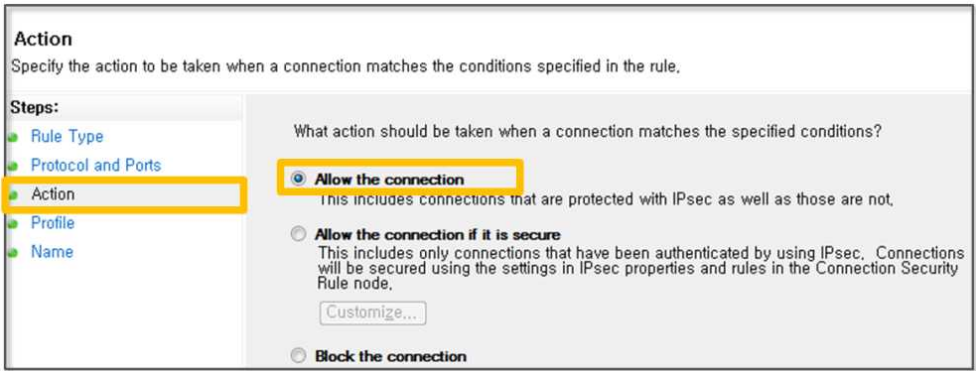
Action
Specify the action to be taken when a connection matches the conditions specified in the rule,

Steps:
Rule Type
Protocol and Ports
Action
Profile
Name

What action should be taken when a connection matches the specified conditions?

Allow the connection
This includes connections that are protected with IPsec as well as those are not,

Allow the connection if it is secure
This includes only connections that have been authenticated by using IPsec, Connections will be secured using the settings in IPsec properties and rules in the Connection Security Rule node,

Customize...

Block the connection